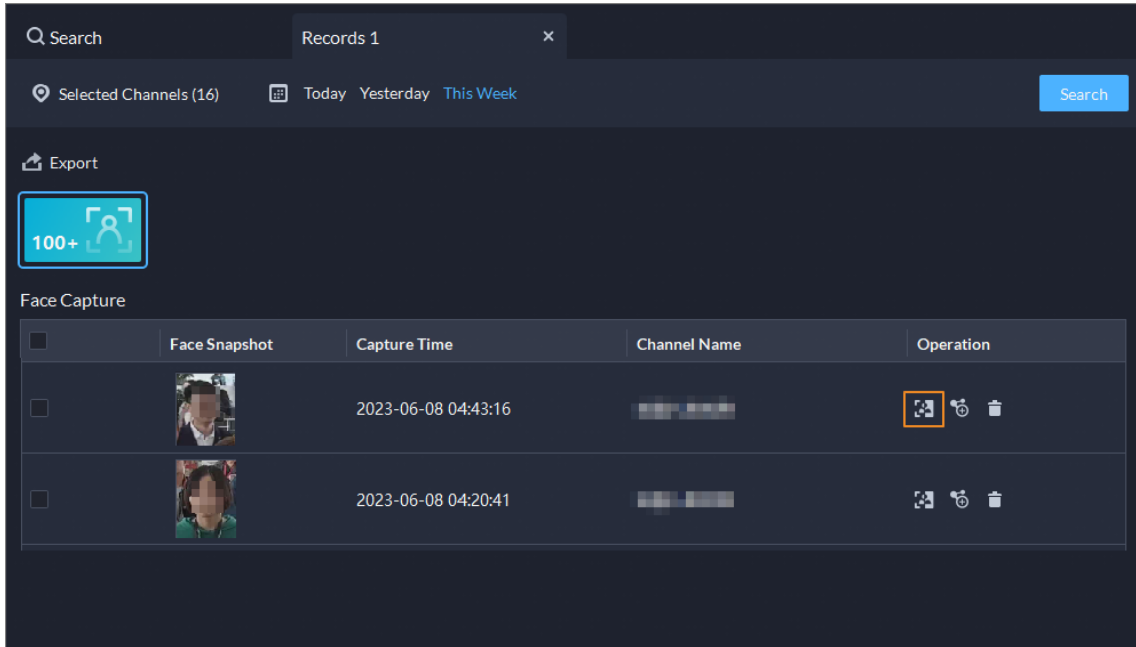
Search

Records 1 ×

Selected Channels (16)  Today  Yesterday  This Week  Search

Export

100+

Face Capture

|  | Face Snapshot | Capture Time | Channel Name | Operation |
|---|---|---|---|---|
|  |  | 2023-06-08 04:43:16 | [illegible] |  |
|  |  | 2023-06-08 04:20:41 | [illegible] |  |